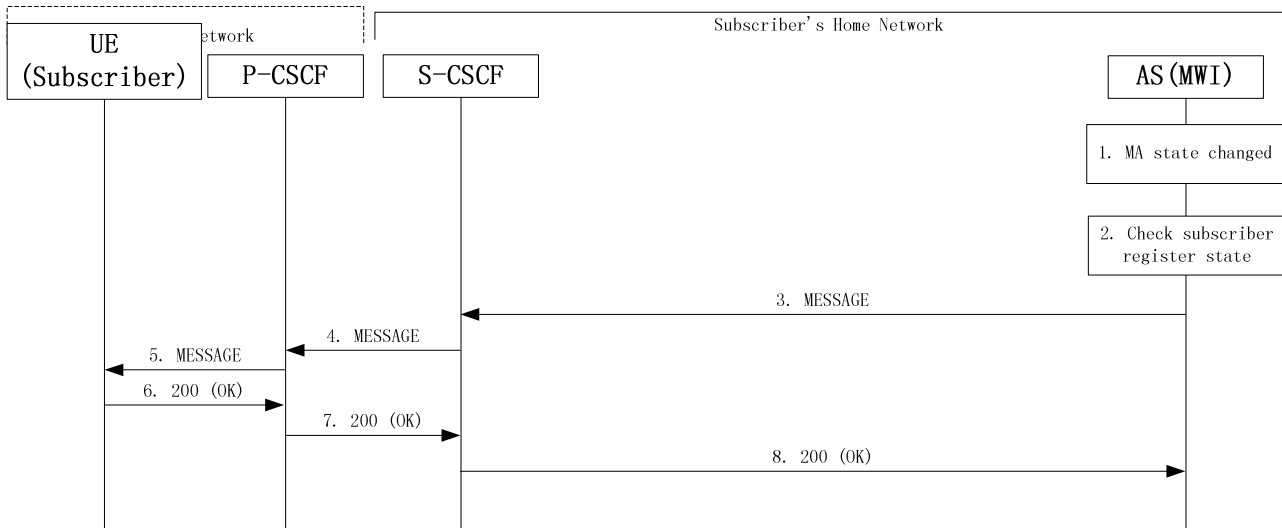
etwork

Subscriber's Home Network

UE
(Subscriber)

P-CSCF

S-CSCF

AS(MWI)

1. MA state changed

2. Check subscriber register state

3. MESSAGE

4. MESSAGE

5. MESSAGE

6. 200 (OK)

7. 200 (OK)

8. 200 (OK)